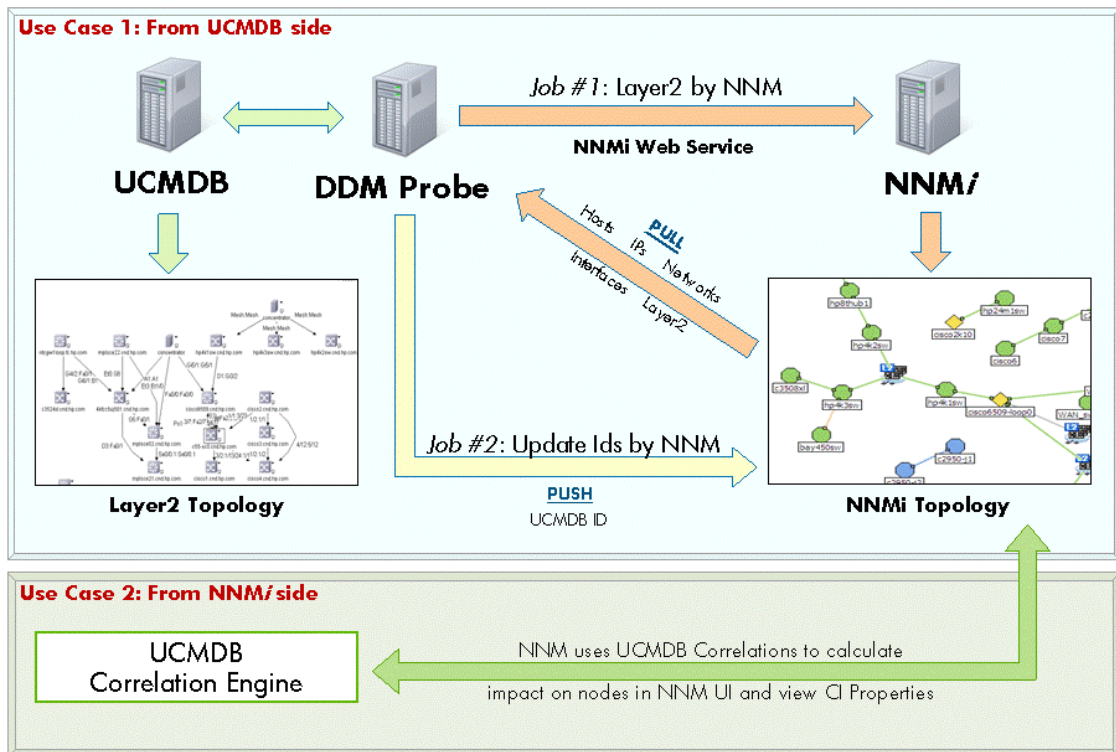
Use Case 1: From UCMDB side

Job #1: Layer2 by NNM

NNMi Web Service

UCMDB

DDM Probe

NNMi

PULL

Hosts IPs Networks

Interfaces Layer2

Layer2 Topology

Job #2: Update Ids by NNM

PUSH

UCMDB ID

NNMi Topology

Use Case 2: From NNMi side

UCMDB Correlation Engine

NNM uses UCMDB Correlations to calculate impact on nodes in NNM UI and view CI Properties